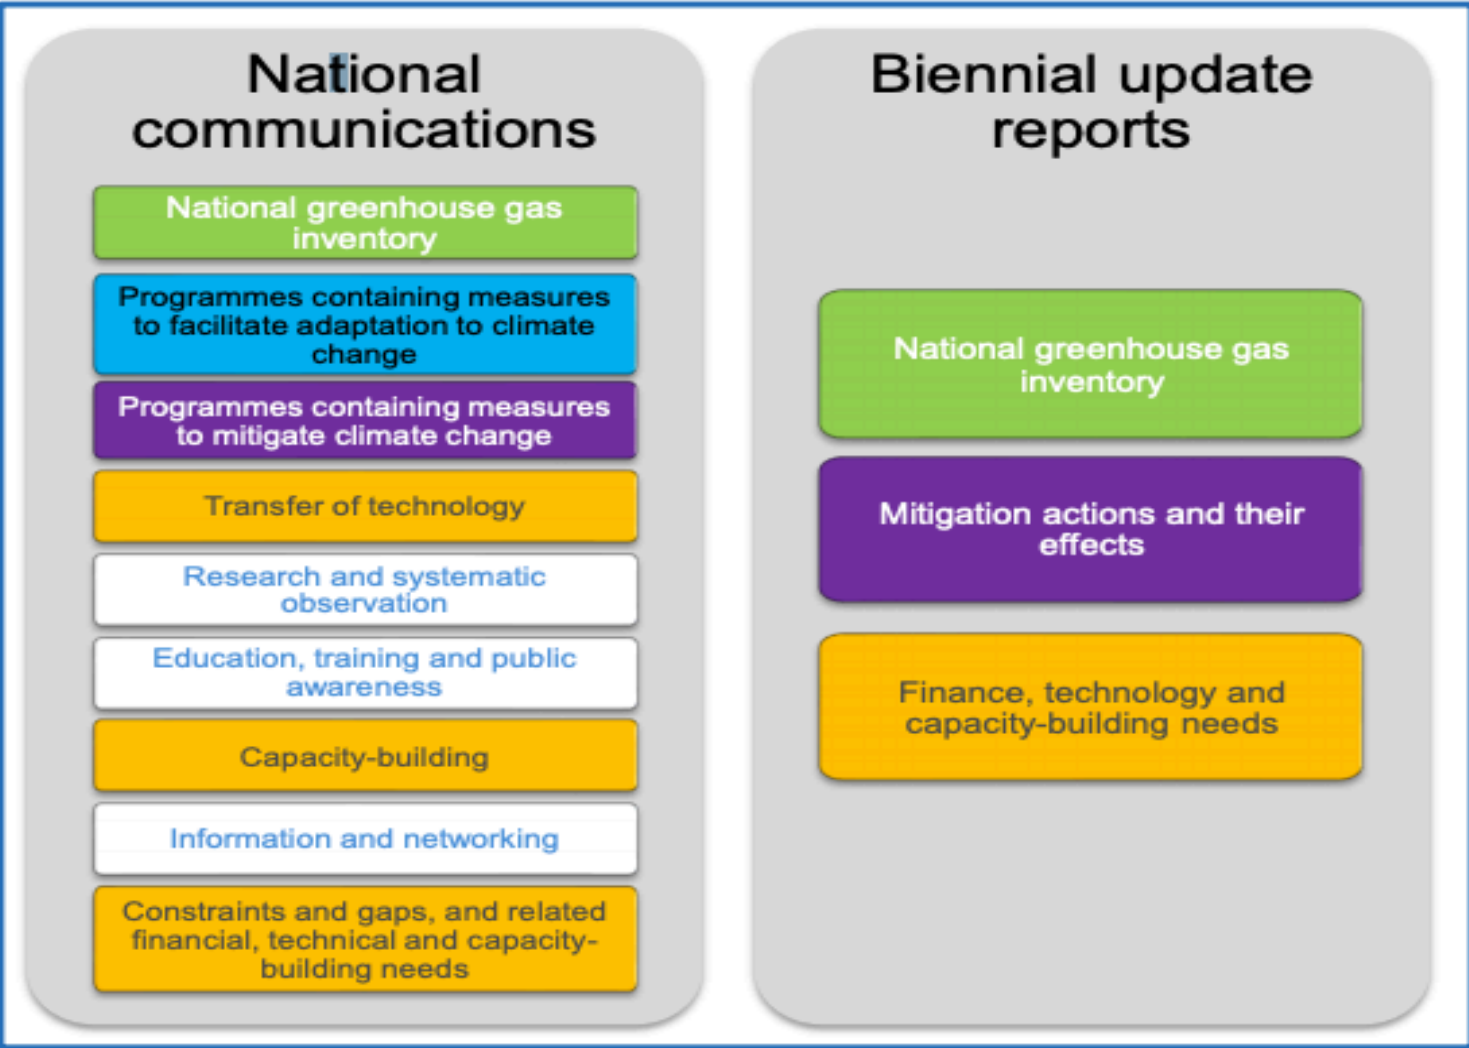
National communications

National greenhouse gas inventory

Programmes containing measures to facilitate adaptation to climate change

Programmes containing measures to mitigate climate change

Transfer of technology

Research and systematic observation

Education, training and public awareness

Capacity-building

Information and networking

Constraints and gaps, and related financial, technical and capacity-building needs

Biennial update reports

National greenhouse gas inventory

Mitigation actions and their effects

Finance, technology and capacity-building needs